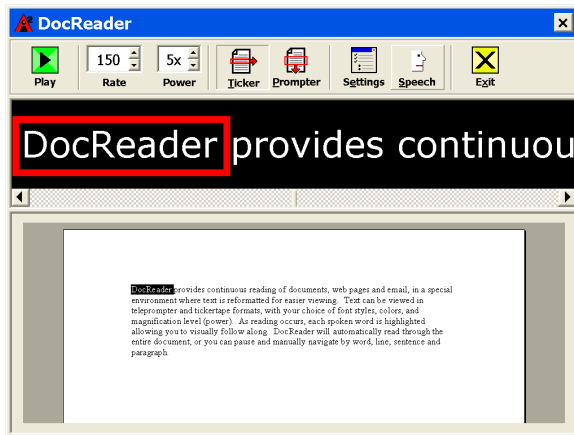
DocReader

Play
150
Rate
5x
Power
Ticker
Prompter
Settings
Speech
Exit

DocReader provides continuou

DocReader provides continuous reading of documents, web pages and email, in a special environment where text is reformatted for easier viewing. Text can be viewed in teleprompter and tickertape formats, with your choice of font styles, colors, and magnification level (power). As reading occurs, each spoken word is highlighted allowing you to visually follow along. DocReader will automatically read through the entire document, or you can pause and manually navigate by word, line, sentence and paragraph.